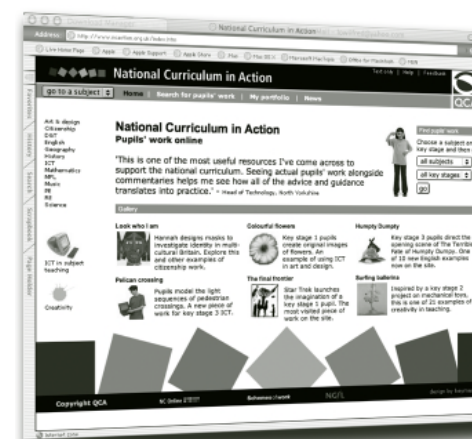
National Curriculum in Action

Address: http://www.ncaction.org.uk/index.htm

Live Home Page Apple Apple Support Apple Store iTunes Mac OS X Microsoft MacTopia Office for Macintosh MSN

National Curriculum in Action

Text only | Help | Feedback

go to a subject | Home | Search for pupils' work | My portfolio | News

QCA

Art & design
Citizenship
D&T
English
Geography
History
ICT
Mathematics
MFL
Music
PE
RE
Science

ICT in subject teaching

Creativity

National Curriculum in Action
Pupils' work online

'This is one of the most useful resources I've come across to support the national curriculum. Seeing actual pupils' work alongside commentaries helps me see how all of the advice and guidance translates into practice.' ~ Head of Technology, North Yorkshire

Find pupils' work
Choose a subject and key stage and then
all subjects
all key stages
go

Gallery

Look who I am
Hannah designs masks to investigate identity in multi-cultural Britain. Explore this and other examples of citizenship work.

Colourful flowers
Key stage 1 pupils create original images of flowers. An example of using ICT in art and design.

Humpty Dumpty
Key stage 3 pupils direct the opening scene of The Terrible Fate of Humpty Dumpty. One of 10 new English examples now on the site.

Pelican crossing
Pupils model the light sequences of pedestrian crossings. A new piece of work for key stage 3 ICT.

The final frontier
Star Trek launches the imagination of a key stage 1 pupil. The most visited piece of work on the site.

Surfing ballerina
Inspired by a key stage 2 project on mechanical toys, this is one of 26 examples of creativity in teaching.

Copyright QCA

NC Online

Schemes of work

NGfL

Internet zone